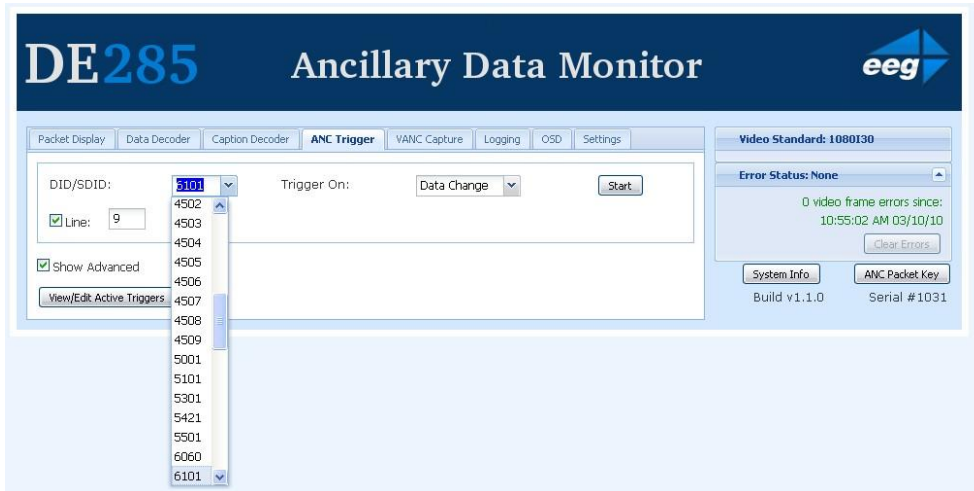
DE285 Ancillary Data Monitor

eeg

Packet Display | Data Decoder | Caption Decoder | ANC Trigger | VANC Capture | Logging | OSD | Settings

DID/SDID: 6101

Trigger On: Data Change

Start

Line: 9

4502
4503
4504
4505
4506
4507
4508
4509
5001
5101
5301
5421
5501
6060
6101

Show Advanced

View/Edit Active Triggers

Video Standard: 1080I30

Error Status: None

0 video frame errors since: 10:55:02 AM 03/10/10

Clear Errors

System Info

ANC Packet Key

Build v1.1.0

Serial #1031